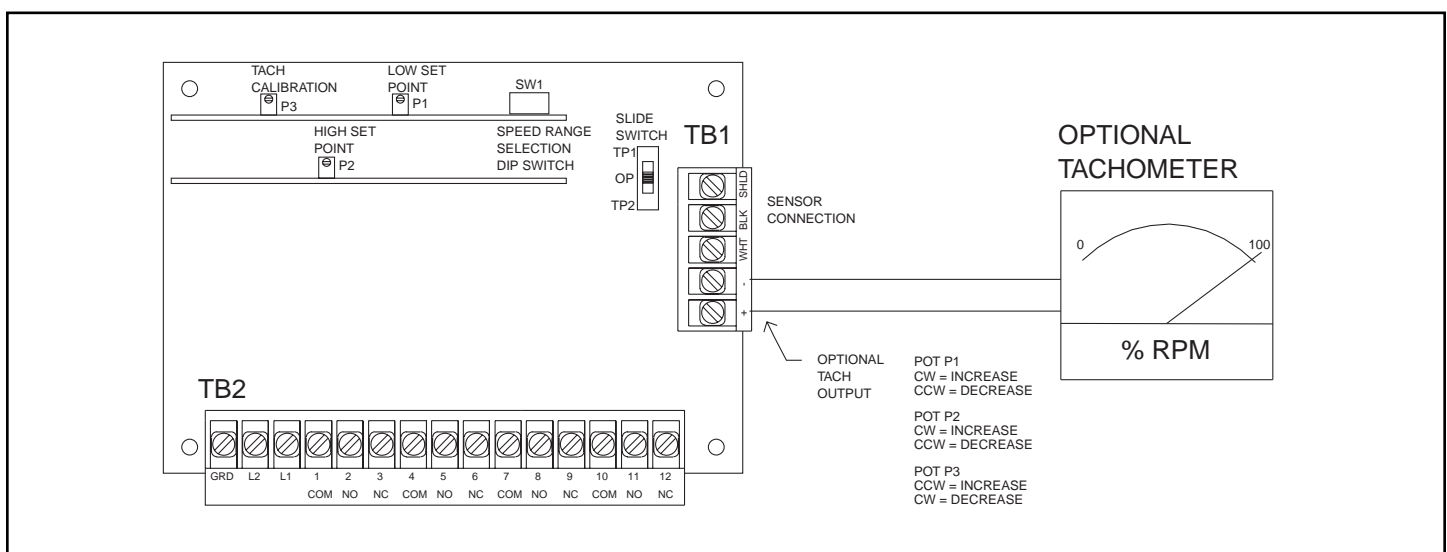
TACH CALIBRATION
P3
LOW SET POINT
P1
SW1
HIGH SET POINT
P2
SPEED RANGE SELECTION DIP SWITCH
SLIDE SWITCH
TP1
OP
TP2
TB1
SHLD
BLK
WHT
-
+
SENSOR CONNECTION
OPTIONAL TACHOMETER
0
100
% RPM
OPTIONAL TACH OUTPUT
POT P1
CW = INCREASE
CCW = DECREASE
POT P2
CW = INCREASE
CCW = DECREASE
POT P3
CCW = INCREASE
CW = DECREASE
TB2

| GRD | L2 | L1 | 1 | 2 | 3 | 4 | 5 | 6 | 7 | 8 | 9 | 10 | 11 | 12 |
|---|---|---|---|---|---|---|---|---|---|---|---|---|---|---|
| | | | COM | NO | NC | COM | NO | NC | COM | NO | NC | COM | NO | NC |